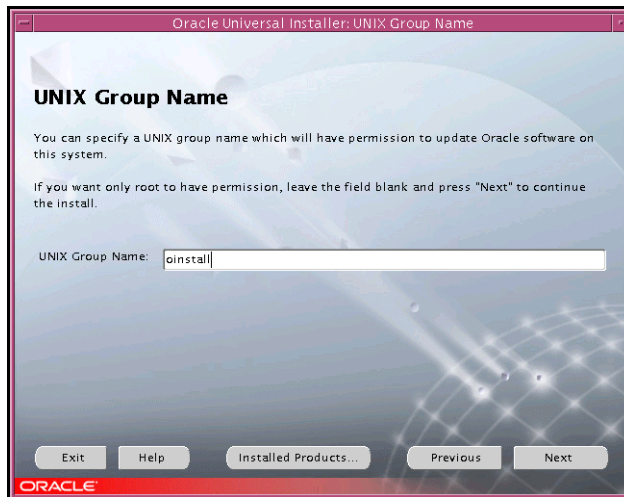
Oracle Universal Installer: UNIX Group Name

UNIX Group Name

You can specify a UNIX group name which will have permission to update Oracle software on this system.

If you want only root to have permission, leave the field blank and press "Next" to continue the install.

UNIX Group Name: oinstall

Exit Help Installed Products... Previous Next

ORACLE